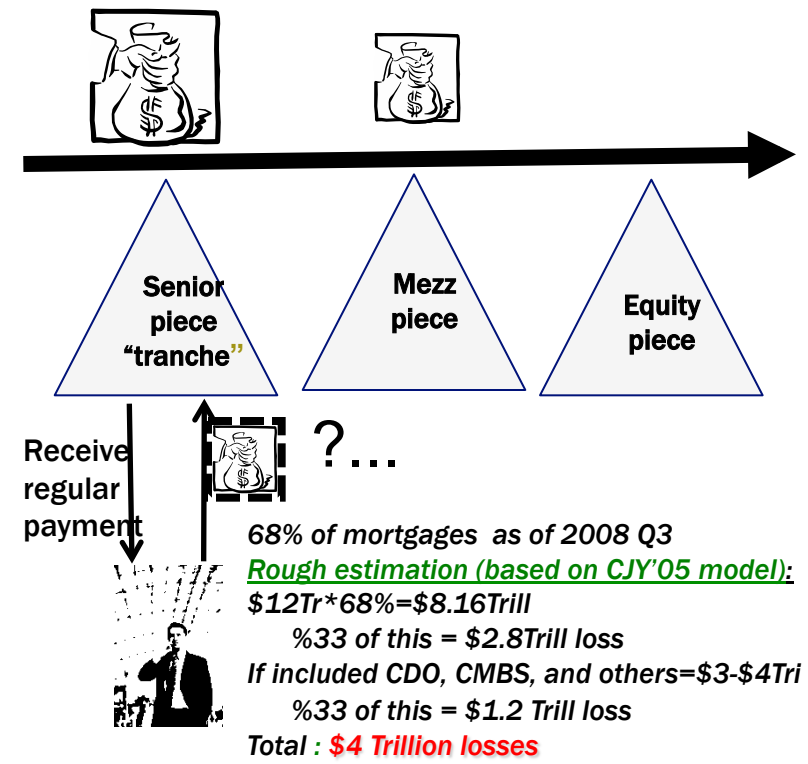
Senior piece "tranche"

Mezz piece

Equity piece

Receive regular payment

?...

68% of mortgages as of 2008 Q3
Rough estimation (based on CJY'05 model):
$12Tr*68%=$8.16Trill
%33 of this = $2.8Trill loss
If included CDO, CMBS, and others=$3-$4Tri
%33 of this = $1.2 Trill loss
Total : $4 Trillion losses